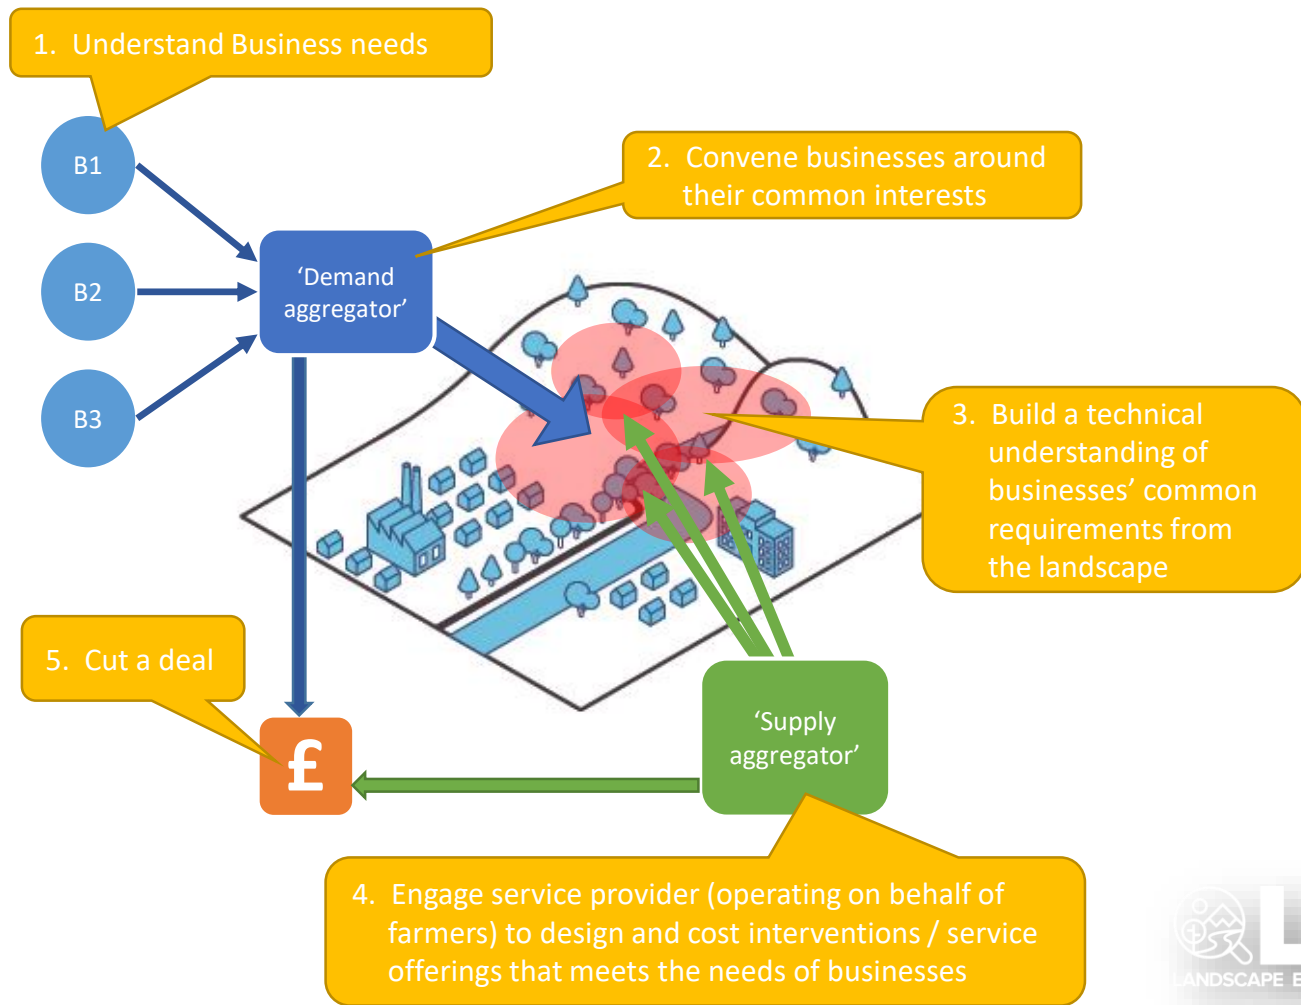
1. Understand Business needs

B1

B2

B3

'Demand aggregator'

2. Convene businesses around their common interests

3. Build a technical understanding of businesses' common requirements from the landscape

5. Cut a deal

£

'Supply aggregator'

4. Engage service provider (operating on behalf of farmers) to design and cost interventions / service offerings that meets the needs of businesses

LANDSCAPE E